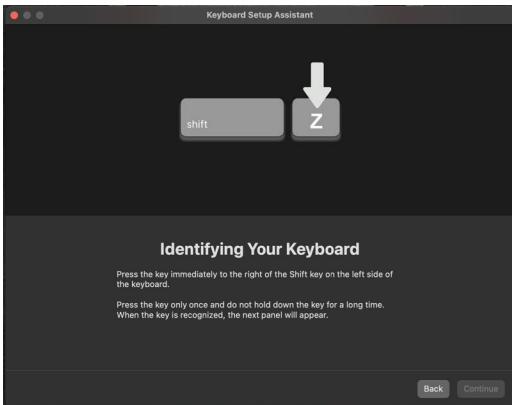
Keyboard Setup Assistant

shift

Z

Identifying Your Keyboard

Press the key immediately to the right of the Shift key on the left side of the keyboard.

Press the key only once and do not hold down the key for a long time. When the key is recognized, the next panel will appear.

Back

Continue